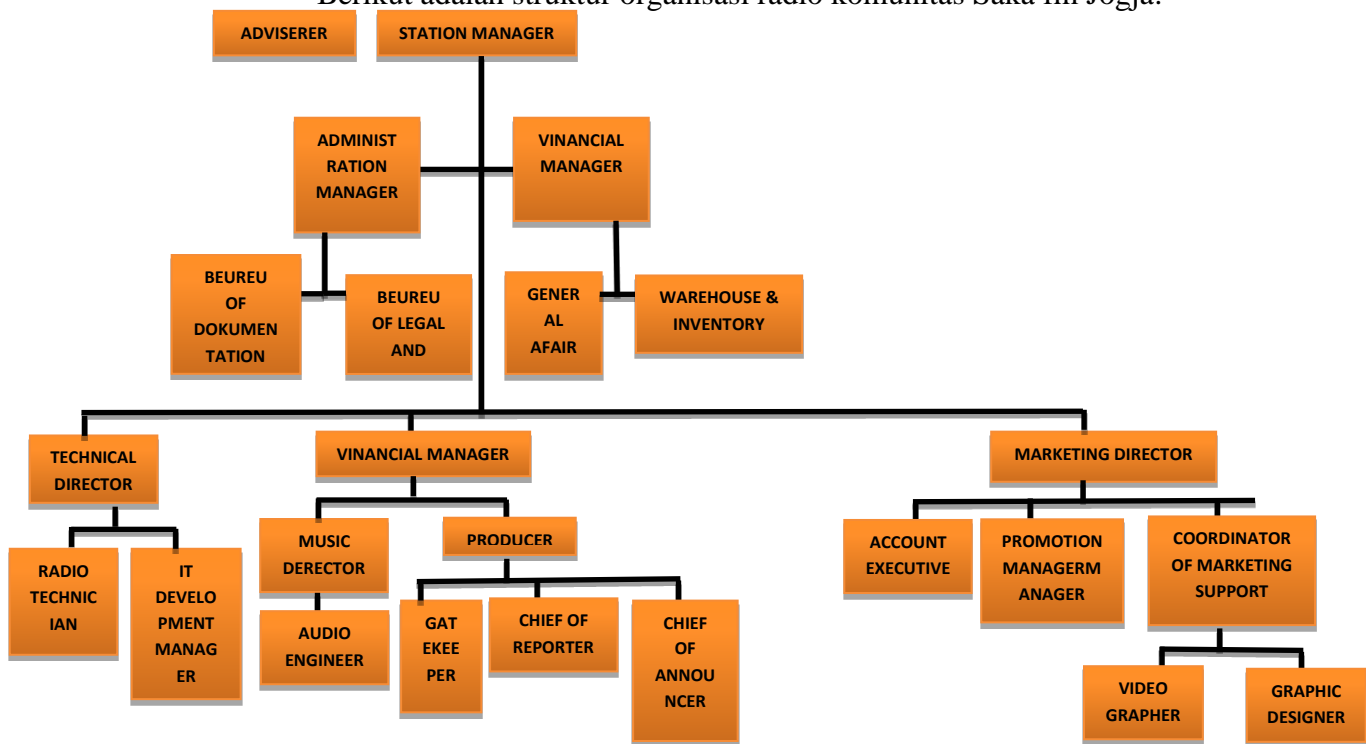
Berikut adalah struktur organisasi radio komunitas Saka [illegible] Jogja.

ADVISERER

STATION MANAGER

ADMINISTRATION MANAGER

VINANCIAL MANAGER

BEUREU OF DOKUMENTATION

BEUREU OF LEGAL AND

GENERAL AFAIR

WAREHOUSE & INVENTORY

TECHNICAL DIRECTOR

VINANCIAL MANAGER

MARKETING DIRECTOR

RADIO TECHNICIAN

IT DEVELOPMENT MANAGER

MUSIC DIRECTOR

PRODUCER

AUDIO ENGINEER

GATEKEEPER

CHIEF OF REPORTER

CHIEF OF ANNOUNCER

ACCOUNT EXECUTIVE

PROMOTION MANAGERMANAGER

COORDINATOR OF MARKETING SUPPORT

VIDEO GRAPHER

GRAPHIC DESIGNER